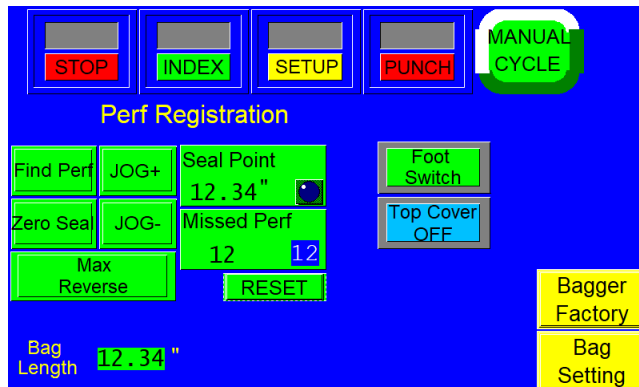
STOP

INDEX

SETUP

PUNCH

MANUAL CYCLE

Perf Registration

Find Perf

JOG+

Seal Point

12.34"

Foot Switch

Zero Seal

JOG-

Missed Perf

12

12

Top Cover OFF

Max Reverse

RESET

Bagger Factory

Bag Length

12.34 "

Bag Setting